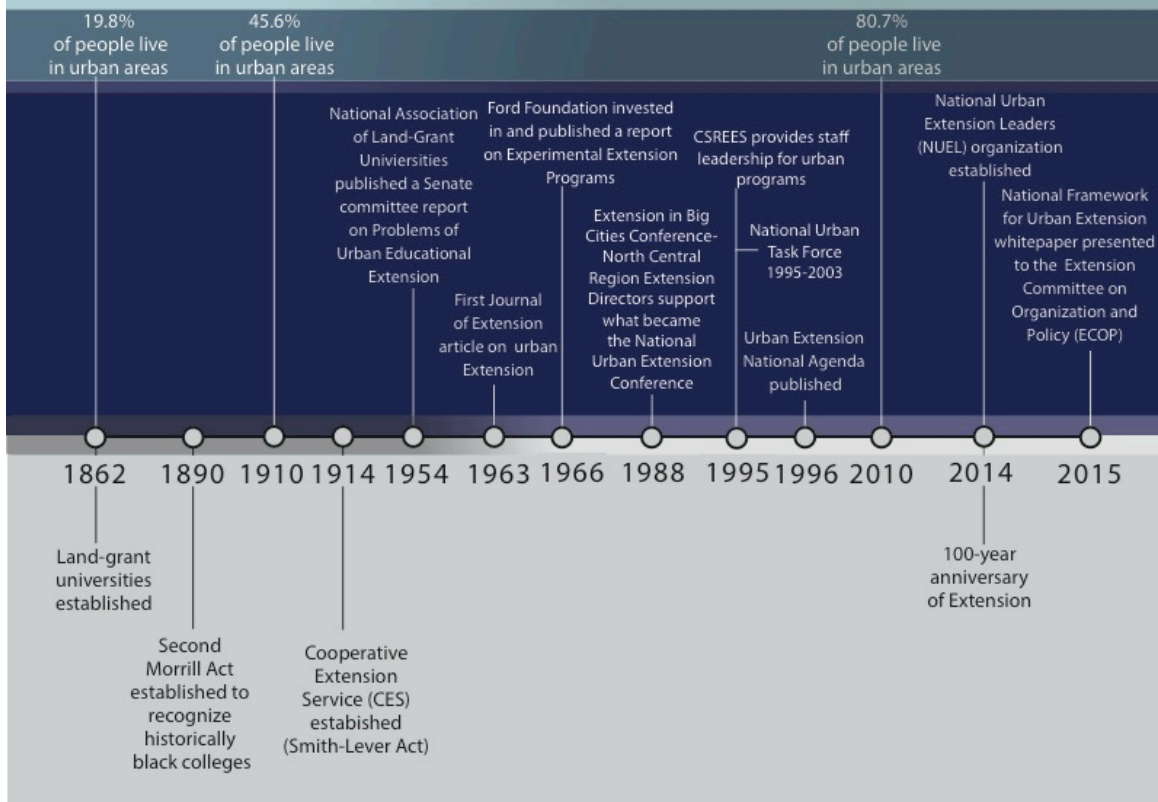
19.8%
of people live
in urban areas

45.6%
of people live
in urban areas

80.7%
of people live
in urban areas

National Association of Land-Grant Univiersities published a Senate committee report on Problems of Urban Educational Extension

Ford Foundation invested in and published a report on Experimental Extension Programs

CSREES provides staff leadership for urban programs

National Urban Extension Leaders (NUEL) organization established

National Framework for Urban Extension whitepaper presented to the Extension Committee on Organization and Policy (ECOP)

Extension in Big Cities Conference- North Central Region Extension Directors support what became the National Urban Extension Conference

National Urban Task Force 1995-2003

First Journal of Extension article on urban Extension

Urban Extension National Agenda published

1862 1890 1910 1914 1954 1963 1966 1988 1995 1996 2010 2014 2015

Land-grant universities established

Second Morrill Act established to recognize historically black colleges

Cooperative Extension Service (CES) estabished (Smith-Lever Act)

100-year anniversary of Extension